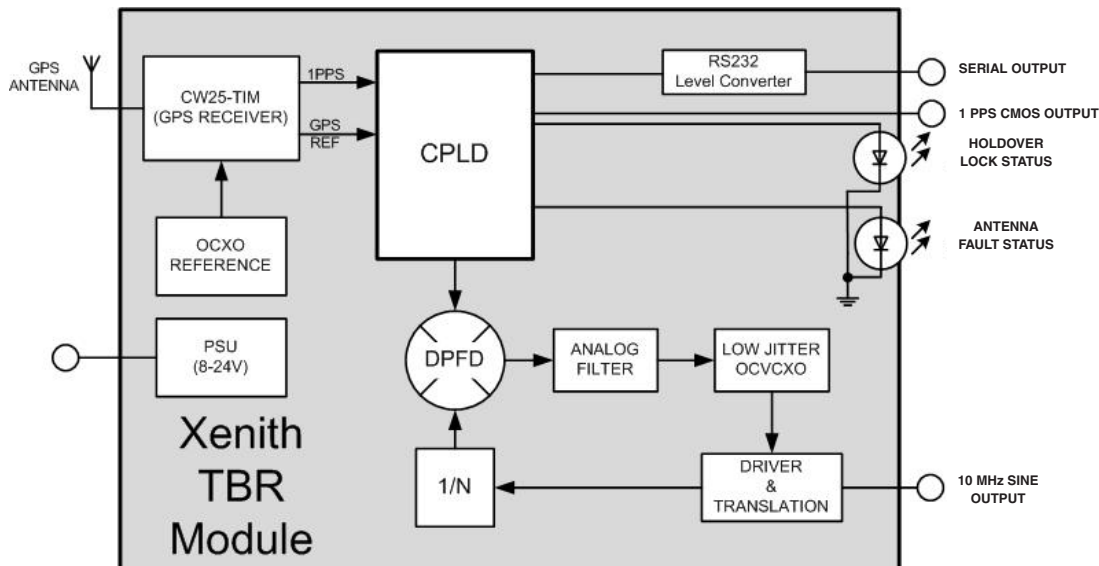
GPS ANTENNA

CW25-TIM (GPS RECEIVER)

1PPS

GPS REF

CPLD

RS232 Level Converter

SERIAL OUTPUT

1 PPS CMOS OUTPUT

HOLDOVER LOCK STATUS

ANTENNA FAULT STATUS

OCXO REFERENCE

PSU (8-24V)

DPFD

ANALOG FILTER

LOW JITTER OCVCXO

Xenith TBR Module

1/N

DRIVER & TRANSLATION

10 MHz SINE OUTPUT